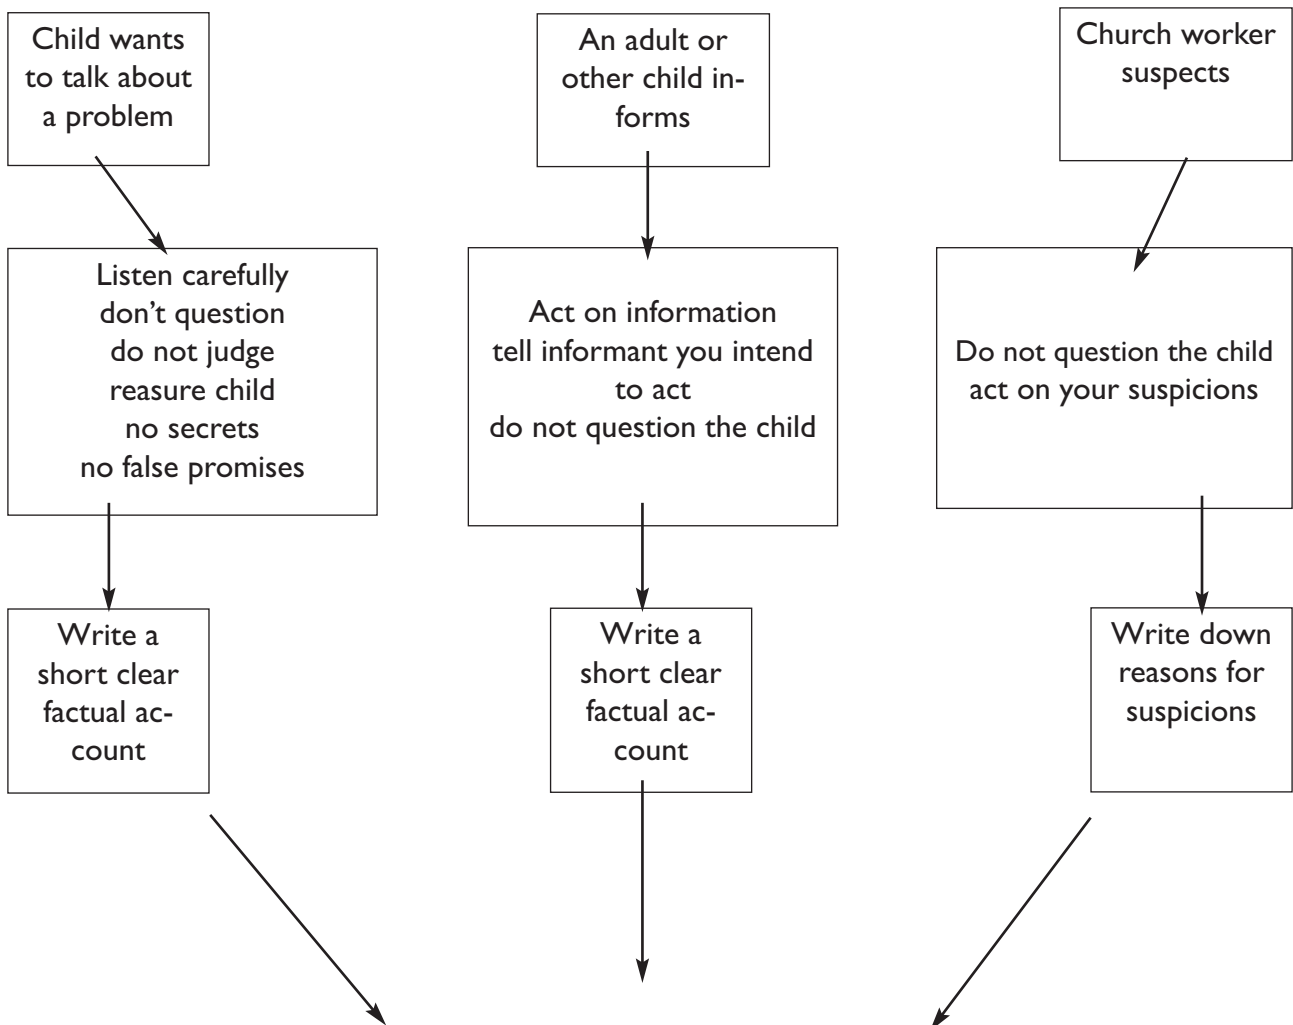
Child wants to talk about a problem

Listen carefully
don't question
do not judge
reasure child
no secrets
no false promises

Write a short clear factual account

An adult or other child informs

Act on information
tell informant you intend to act
do not question the child

Write a short clear factual account

Church worker suspects

Do not question the child
act on your suspicions

Write down reasons for suspicions